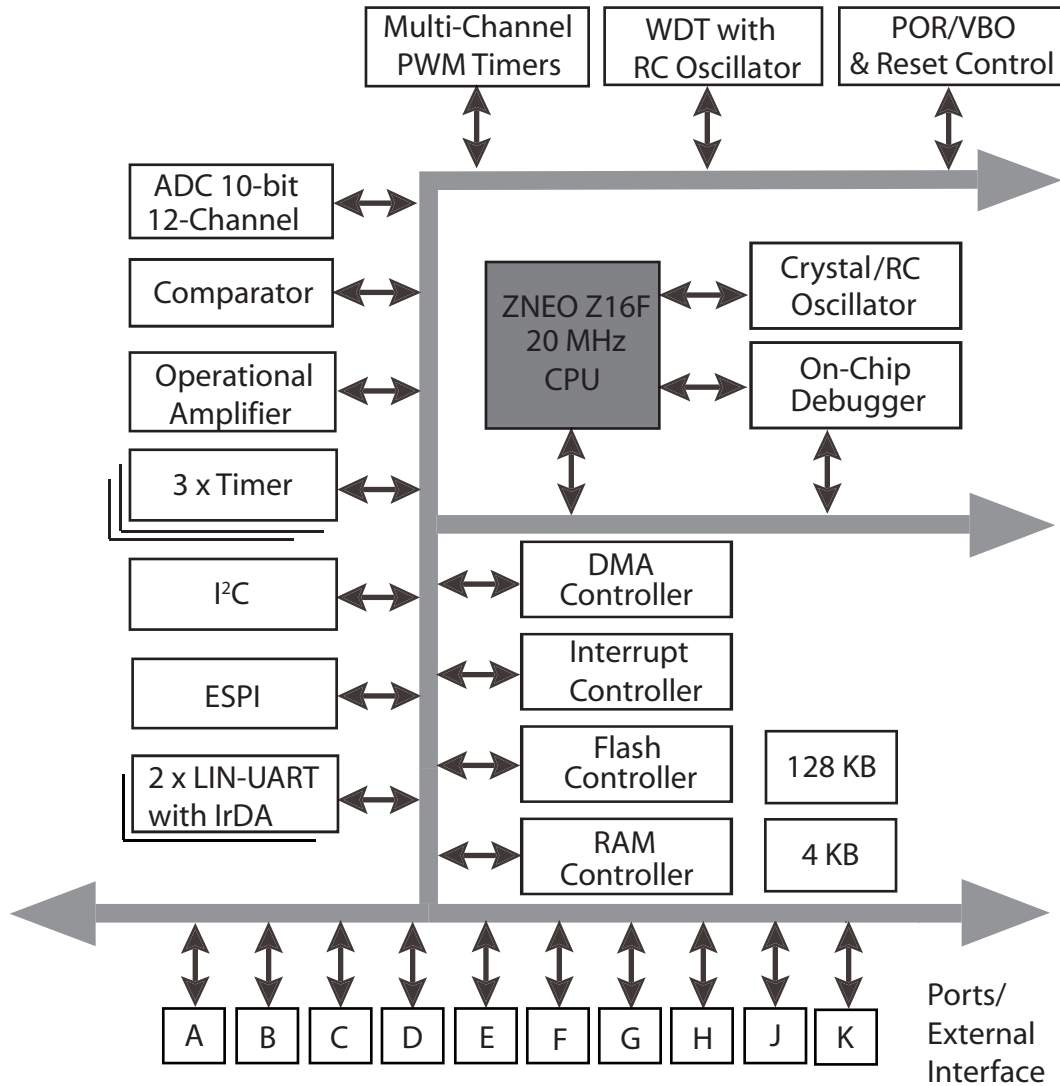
Multi-Channel PWM Timers

WDT with RC Oscillator

POR/VBO & Reset Control

ADC 10-bit 12-Channel

Comparator

Operational Amplifier

3 x Timer

I$^2$C

ESPI

2 x LIN-UART with IrDA

ZNEO Z16F 20 MHz CPU

Crystal/RC Oscillator

On-Chip Debugger

DMA Controller

Interrupt Controller

Flash Controller

128 KB

RAM Controller

4 KB

A B C D E F G H J K

Ports/ External Interface